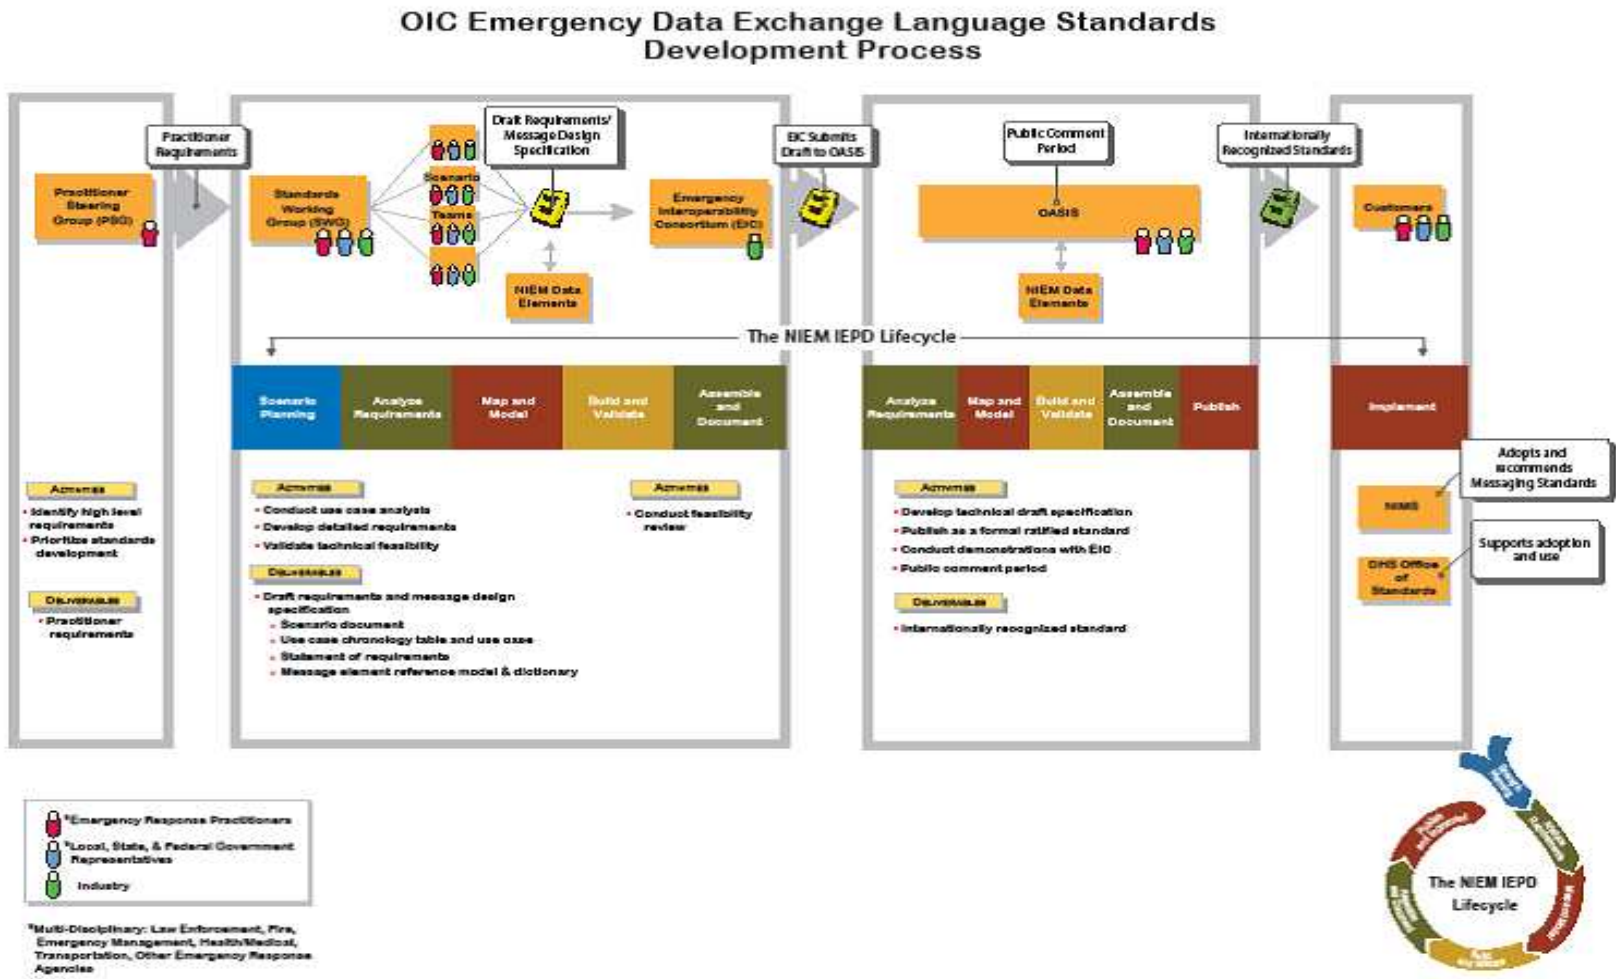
OIC Emergency Data Exchange Language Standards Development Process

Practitioner Requirements

Practitioner Steering Group (PSG)

Standards Working Group (SWG)

Draft Requirements/ Message Design Specification

Scenario

Teams

Emergency Interoperability Consortium (EIC)

NIEM Data Elements

EIC Submits Draft to OASIS

Public Comment Period

OASIS

NIEM Data Elements

Internationally Recognized Standards

Customers

The NIEM IEPD Lifecycle

Scenario Planning

Analyze Requirements

Map and Model

Build and Validate

Assemble and Document

Analyze Requirements

Map and Model

Build and Validate

Assemble and Document

Publish

Implement

Activities
• Identify high level requirements
• Prioritize standards development

Deliverables
• Practitioner requirements

Activities
• Conduct use case analysis
• Develop detailed requirements
• Validate technical feasibility

Deliverables
• Draft requirements and message design specification
• Scenario document
• Use case chronology table and use case
• Statement of requirements
• Message element reference model & dictionary

Activities
• Conduct feasibility review

Activities
• Develop technical draft specification
• Publish as a formal ratified standard
• Conduct demonstrations with EIC
• Public comment period

Deliverables
• Internationally recognized standard

Adopts and recommends Messaging Standards

NIMS

Supports adoption and use

DHS Office of Standards

*Emergency Response Practitioners

*Local, State, & Federal Government Representatives

Industry

*Multi-Disciplinary: Law Enforcement, Fire, Emergency Management, Health/Medical, Transportation, Other Emergency Response Agencies

The NIEM IEPD Lifecycle